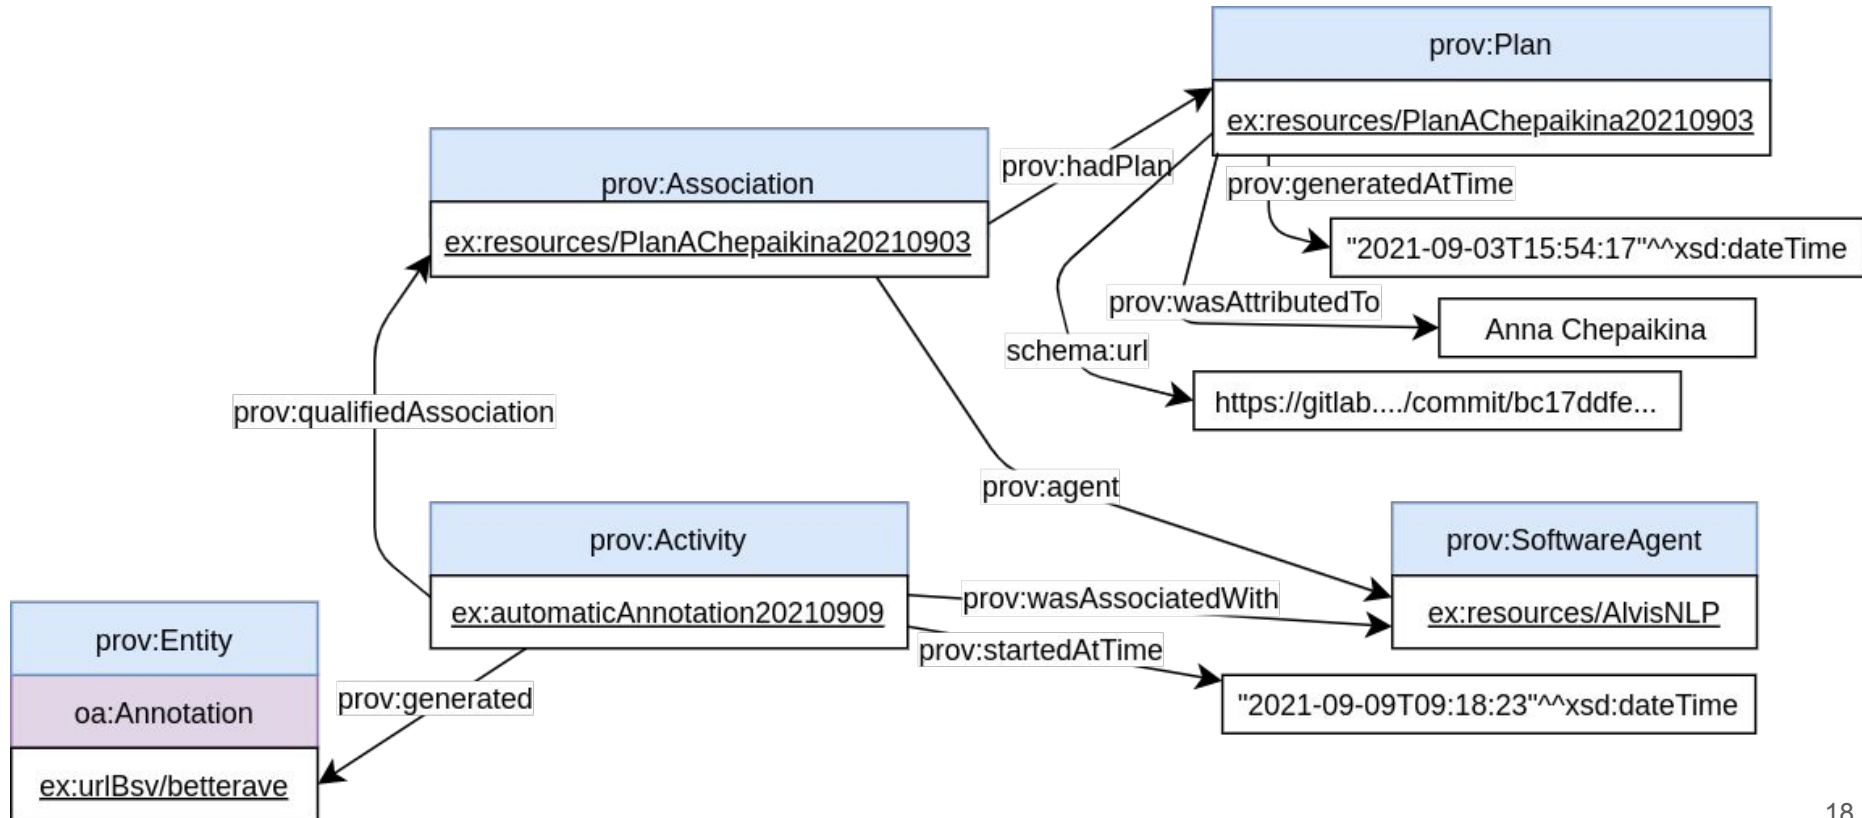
prov:Plan

ex:resources/PlanAChepaikina20210903

prov:Association

ex:resources/PlanAChepaikina20210903

prov:hadPlan

prov:generatedAtTime

"2021-09-03T15:54:17"^^xsd:dateTime

prov:wasAttributedTo

Anna Chepaikina

schema:url

https://gitlab..../commit/bc17ddfe...

prov:qualifiedAssociation

prov:agent

prov:Activity

ex:automaticAnnotation20210909

prov:SoftwareAgent

ex:resources/AlvisNLP

prov:wasAssociatedWith

prov:startedAtTime

"2021-09-09T09:18:23"^^xsd:dateTime

prov:Entity

oa:Annotation

ex:urlBsv/betterave

prov:generated

18